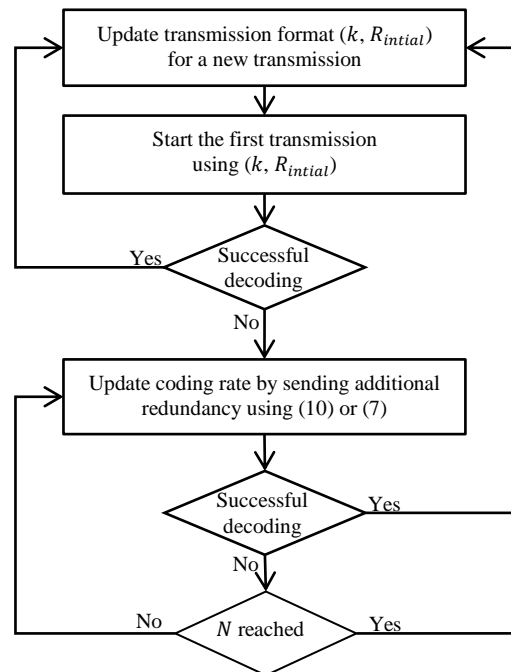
Update transmission format $(k, R_{intial})$ for a new transmission

Start the first transmission using $(k, R_{intial})$

Yes

Successful decoding

No

Update coding rate by sending additional redundancy using (10) or (7)

Successful decoding

Yes

No

No

$N$ reached

Yes